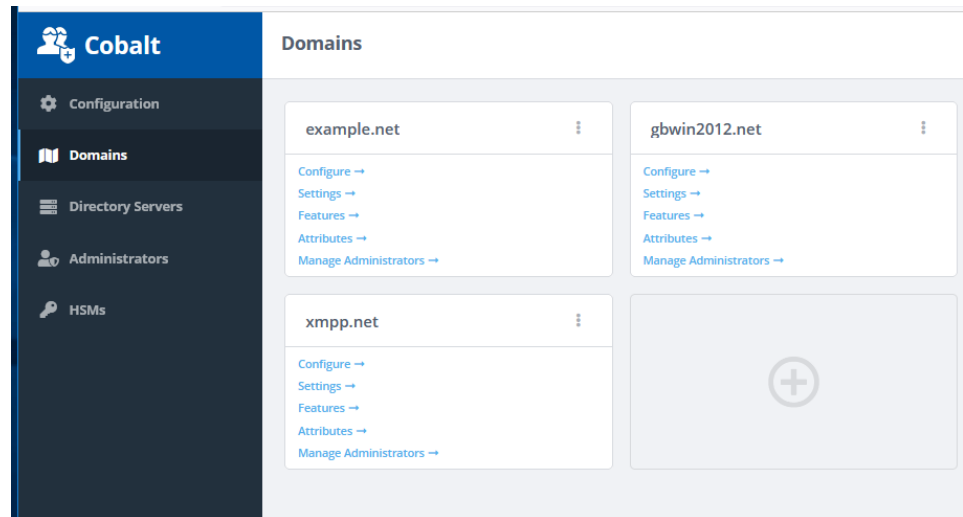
Cobalt

Configuration
Domains
Directory Servers
Administrators
HSMs

Domains

example.net
Configure →
Settings →
Features →
Attributes →
Manage Administrators →

gbwin2012.net
Configure →
Settings →
Features →
Attributes →
Manage Administrators →

xmpp.net
Configure →
Settings →
Features →
Attributes →
Manage Administrators →